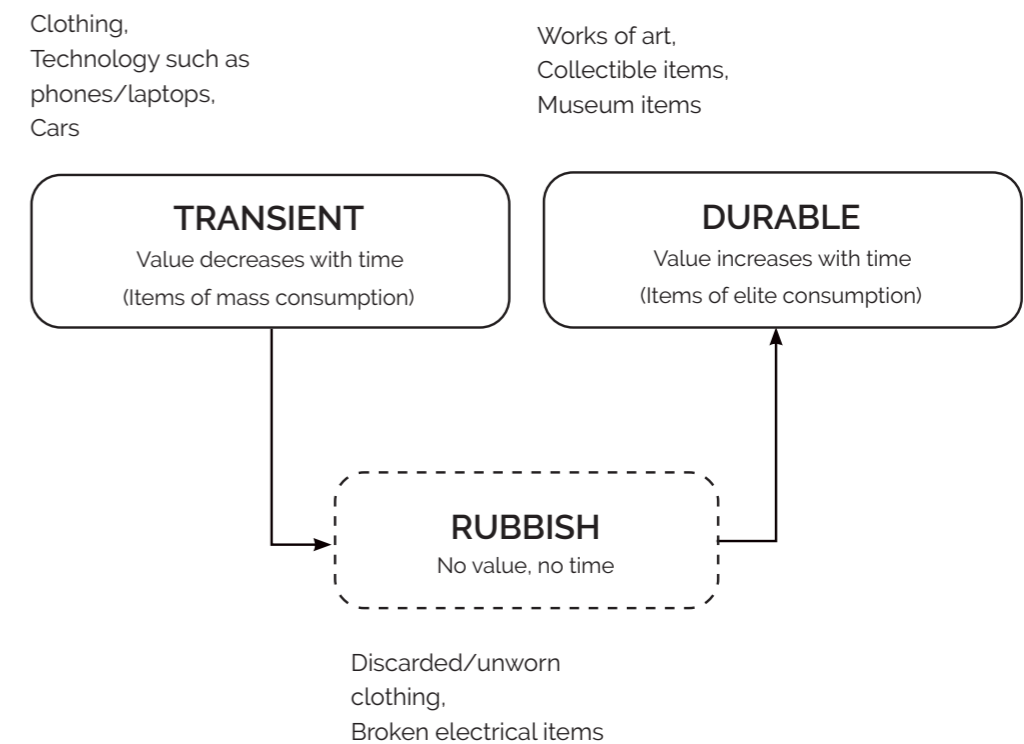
Clothing,
Technology such as phones/laptops,
Cars

Works of art,
Collectible items,
Museum items

TRANSIENT
Value decreases with time
(Items of mass consumption)

DURABLE
Value increases with time
(Items of elite consumption)

RUBBISH
No value, no time

Discarded/unworn clothing,
Broken electrical items